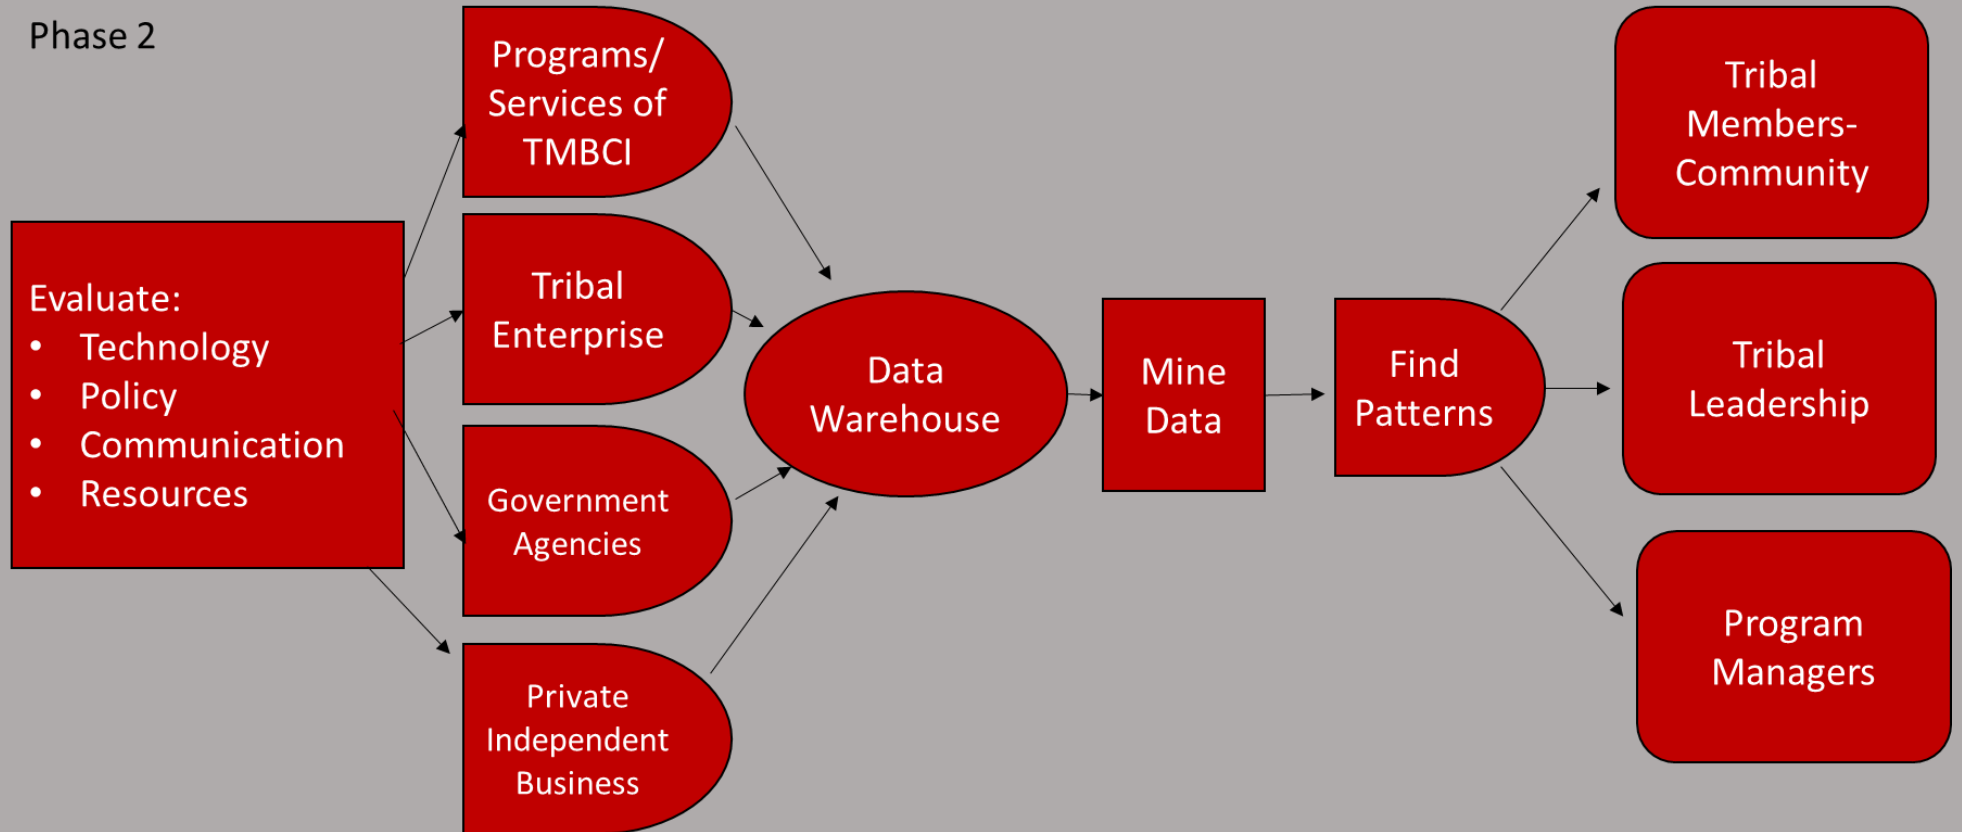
Phase 2

Evaluate:
- Technology
- Policy
- Communication
- Resources

Programs/ Services of TMBCI

Tribal Enterprise

Government Agencies

Private Independent Business

Data Warehouse

Mine Data

Find Patterns

Tribal Members-Community

Tribal Leadership

Program Managers